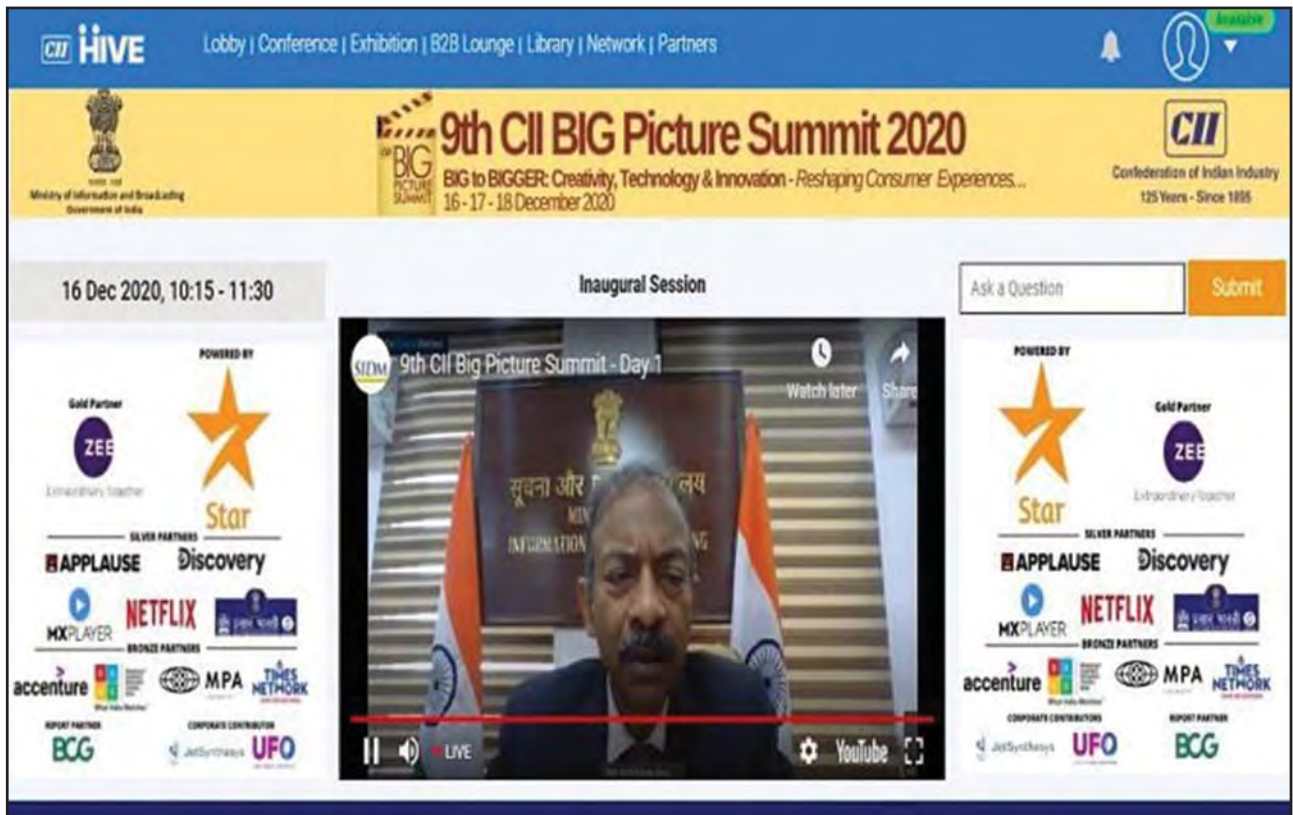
CII HIVE Lobby | Conference | Exhibition | B2B Lounge | Library | Network | Partners

Available

Ministry of Information and Broadcasting Government of India

BIG PICTURE SUMMIT

9th CII BIG Picture Summit 2020

BIG to BIGGER: Creativity, Technology & Innovation - Reshaping Consumer Experiences...

16 - 17 - 18 December 2020

CII Confederation of Indian Industry 125 Years - Since 1895

16 Dec 2020, 10:15 - 11:30

Inaugural Session

Ask a Question

Submit

POWERED BY

Gold Partner

ZEE Extraordinary Together

Star

SILVER PARTNERS

APPLAUSE Discovery

MX PLAYER NETFLIX प्रसार भारती

BRONZE PARTNERS

accenture MPA TIMES NETWORK

REPORT PARTNER

BCG

CORPORATE CONTRIBUTOR

JetSynthesys UFO

SIDM 9th CII Big Picture Summit - Day 1

Watch later Share

सूचना और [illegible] लय

MIN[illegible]

INFORMATION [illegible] NG

LIVE YouTube

POWERED BY

Star

Gold Partner

ZEE Extraordinary Together

SILVER PARTNERS

APPLAUSE Discovery

MX PLAYER NETFLIX प्रसार भारती

BRONZE PARTNERS

accenture MPA TIMES NETWORK

CORPORATE CONTRIBUTORS

JetSynthesys UFO

REPORT PARTNER

BCG